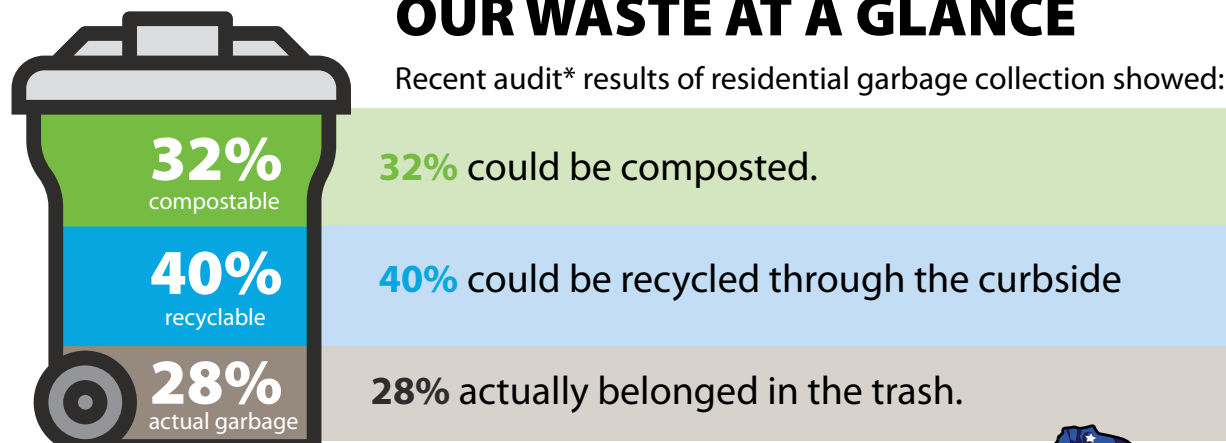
OUR WASTE AT A GLANCE

Recent audit* results of residential garbage collection showed:

32%
compostable

40%
recyclable

28%
actual garbage

32% could be composted.

40% could be recycled through the curbside

28% actually belonged in the trash.